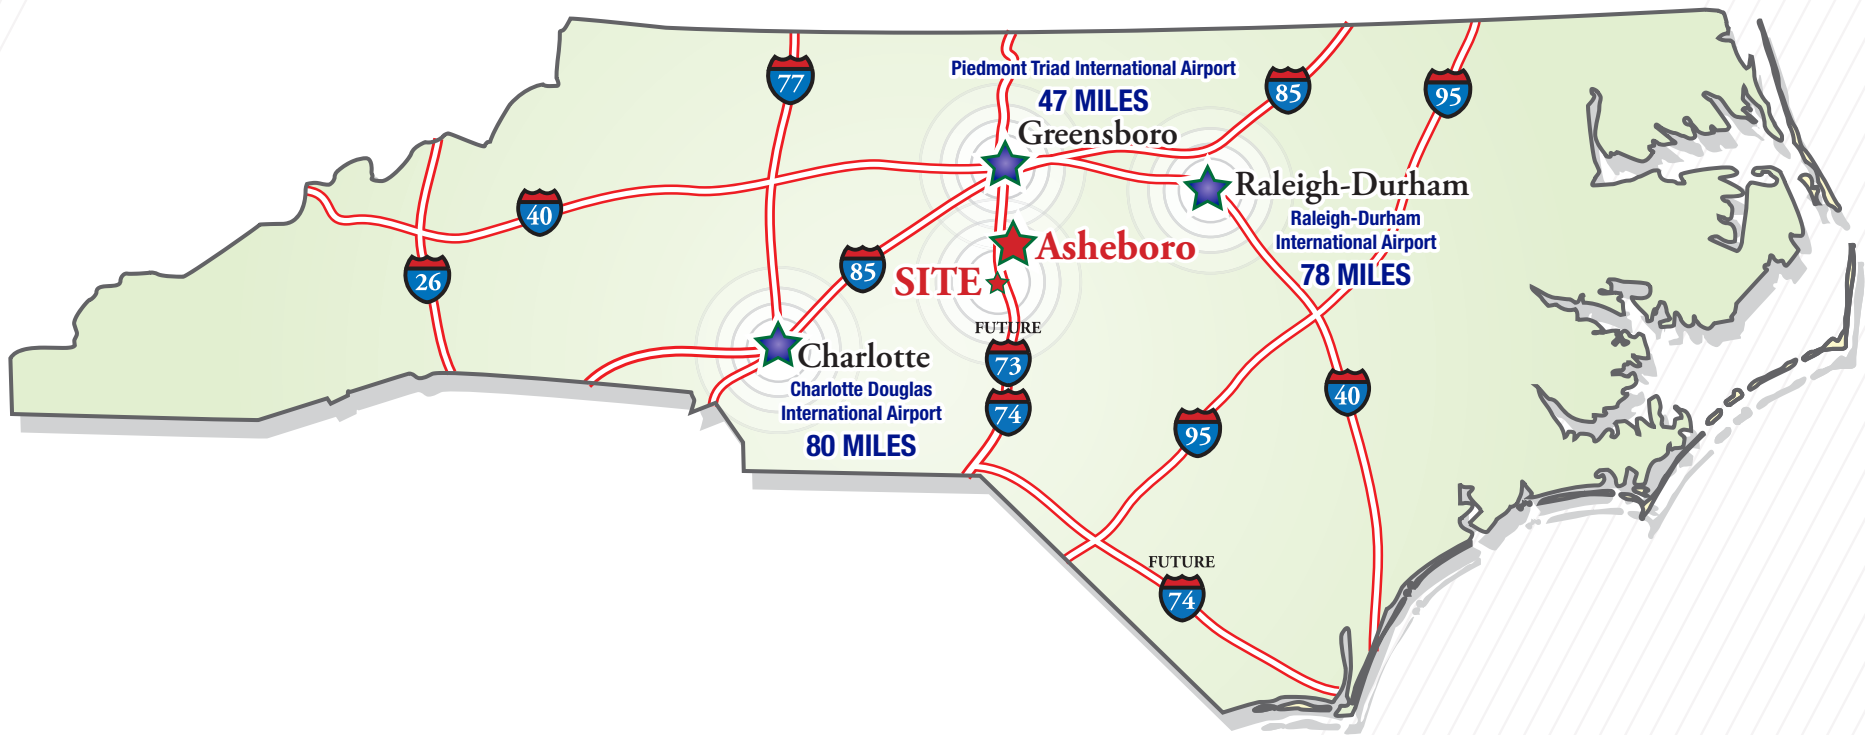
77

Piedmont Triad International Airport
47 MILES
Greensboro

85

95

40

Raleigh-Durham
Raleigh-Durham
International Airport
78 MILES

Asheboro

26

85

SITE

Charlotte
Charlotte Douglas
International Airport
80 MILES

FUTURE
73

74

95

40

FUTURE
74